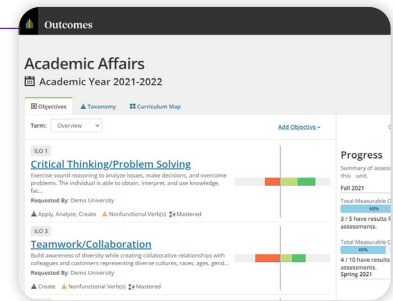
Outcomes

Academic Affairs

Academic Year 2021-2022

Objectives
Taxonomy
Curriculum Map

Term: Overview

Add Objective

ILO 1

Critical Thinking/Problem Solving

Exercise sound reasoning to analyze issues, make decisions, and overcome problems. The individual is able to obtain, interpret, and use knowledge, fac...

Requested By: Demo University

Apply, Analyze, Create
Nonfunctional Verb(s)
Mastered

ILO 3

Teamwork/Collaboration

Build awareness of diversity while creating collaborative relationships with colleagues and customers representing diverse cultures, races, ages, gend...

Requested By: Demo University

Create
Nonfunctional Verb(s)
Mastered

Progress

Summary of asses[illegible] this unit.

Fall 2021

Total Measurable C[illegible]

60%

3 / 5 have results f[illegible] assessments.

Total Measurable C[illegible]

40%

4 / 10 have results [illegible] assessments.

Spring 2021